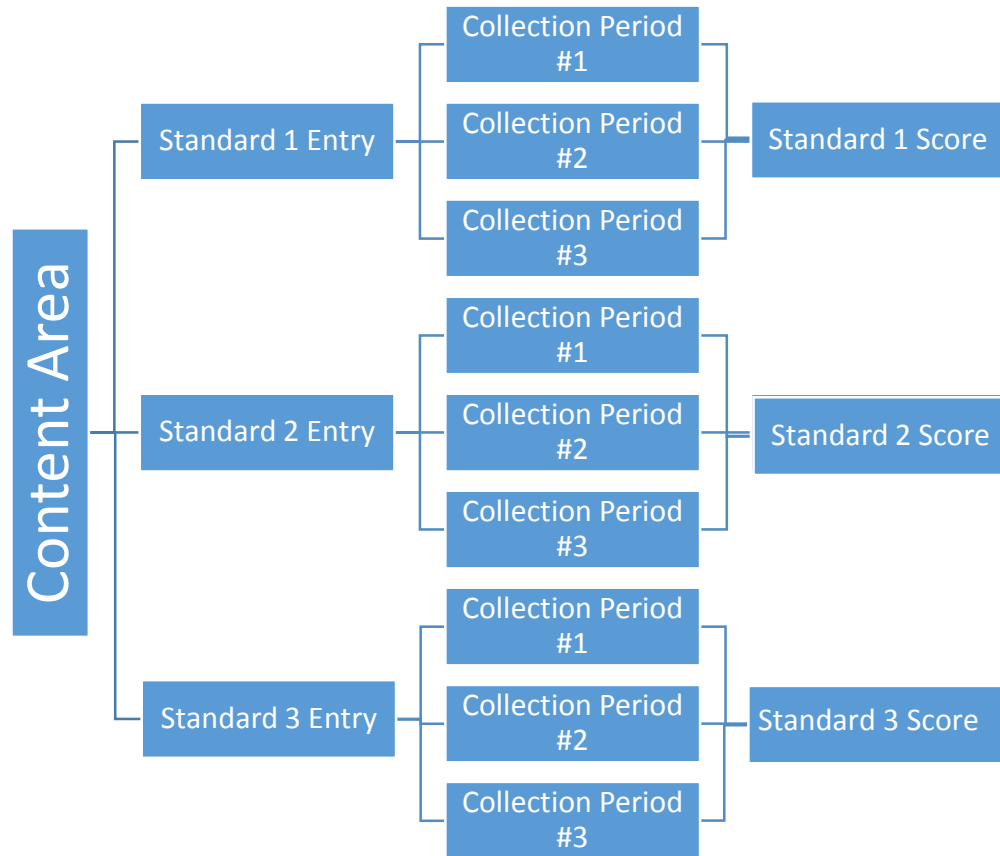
Content Area

Standard 1 Entry

Collection Period #1

Collection Period #2

Collection Period #3

Standard 1 Score

Standard 2 Entry

Collection Period #1

Collection Period #2

Collection Period #3

Standard 2 Score

Standard 3 Entry

Collection Period #1

Collection Period #2

Collection Period #3

Standard 3 Score